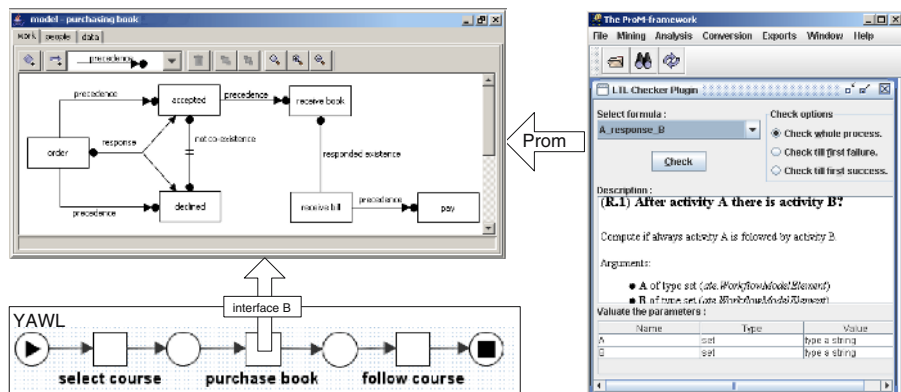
model - purchasing book

work | people | data

precedence

precedence

accepted

precedence

receive book

response

not co-existence

order

responded existence

declined

receive bill

precedence

pay

precedence

Prom

interface B

YAWL

select course

purchase book

follow course

The ProM-framework

File Mining Analysis Conversion Exports Window Help

LTL Checker Plugin

Select formula :

A_response_B

Check options

Check whole process.

Check till first failure.

Check till first success.

Check

Description :

(R.1) After activity A there is activity B?

Compute if always activity A is folowed by activity B.

Arguments:

● A of type set (ate.WorkflowModelElement)

● B of type set (ate.WorkflowModelElement)

Valuate the parameters :

| Name | Type | Value |
|---|---|---|
| A | set | type a string |
| B | set | type a string |